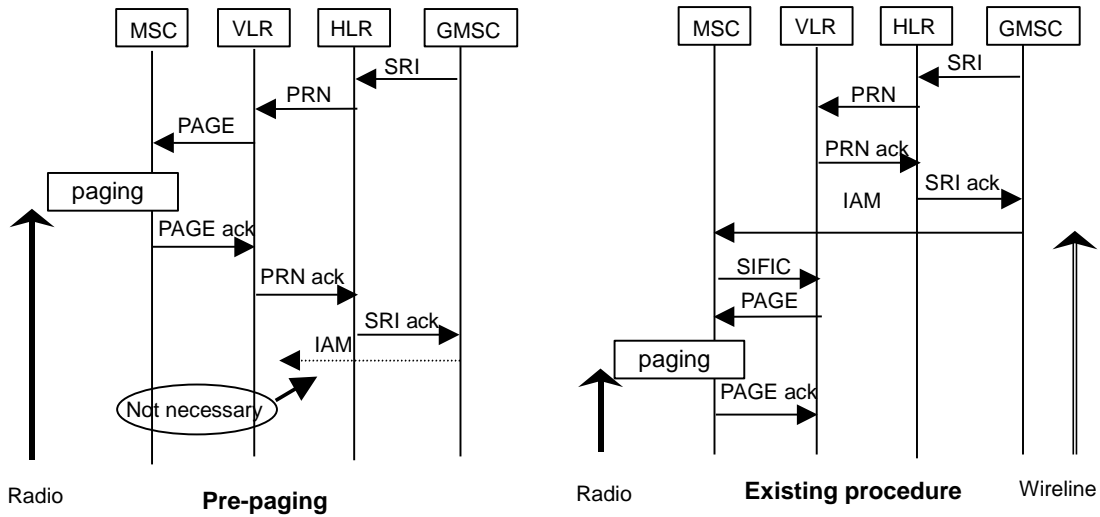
MSC VLR HLR GMSC

SRI

PRN

PAGE

paging

PAGE ack

PRN ack

SRI ack

IAM

Not necessary

Radio

Pre-paging

MSC VLR HLR GMSC

SRI

PRN

PRN ack

SRI ack

IAM

SIFIC

PAGE

paging

PAGE ack

Radio

Existing procedure

Wireline